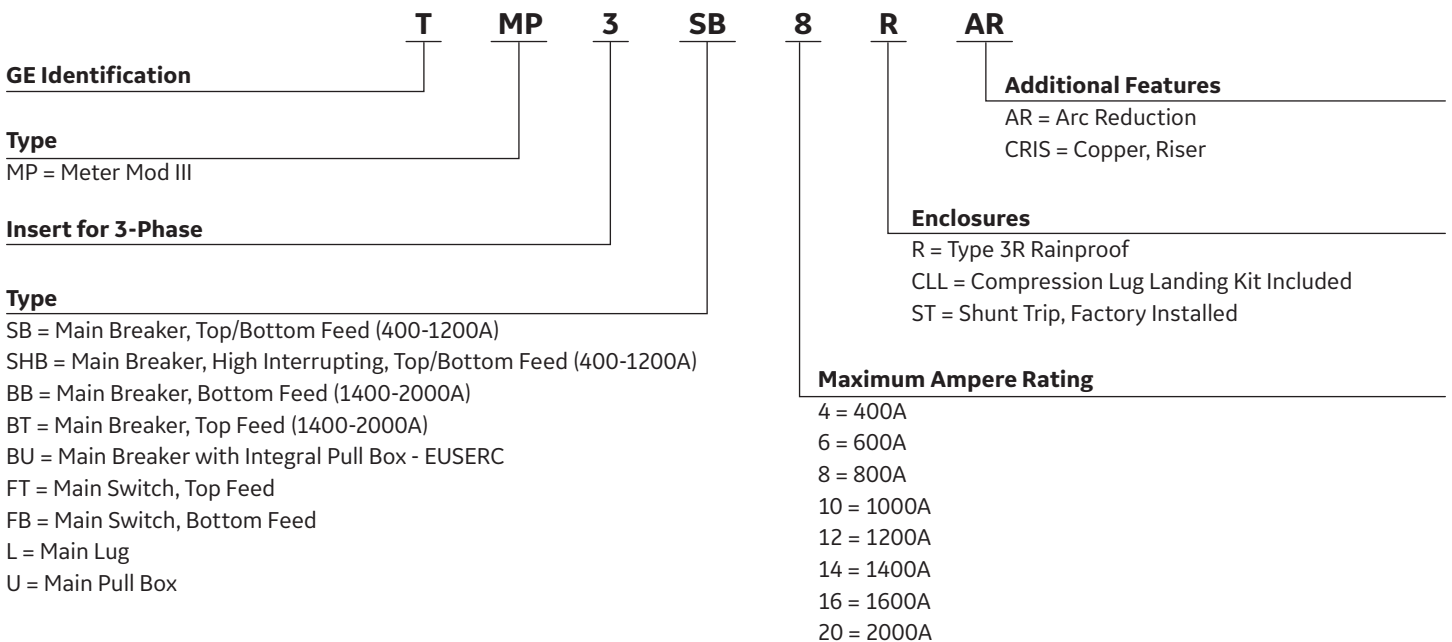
T MP 3 SB 8 R AR

GE Identification

Type
MP = Meter Mod III

Insert for 3-Phase

Type
SB = Main Breaker, Top/Bottom Feed (400-1200A)
SHB = Main Breaker, High Interrupting, Top/Bottom Feed (400-1200A)
BB = Main Breaker, Bottom Feed (1400-2000A)
BT = Main Breaker, Top Feed (1400-2000A)
BU = Main Breaker with Integral Pull Box - EUSERC
FT = Main Switch, Top Feed
FB = Main Switch, Bottom Feed
L = Main Lug
U = Main Pull Box

Additional Features
AR = Arc Reduction
CRIS = Copper, Riser

Enclosures
R = Type 3R Rainproof
CLL = Compression Lug Landing Kit Included
ST = Shunt Trip, Factory Installed

Maximum Ampere Rating
4 = 400A
6 = 600A
8 = 800A
10 = 1000A
12 = 1200A
14 = 1400A
16 = 1600A
20 = 2000A